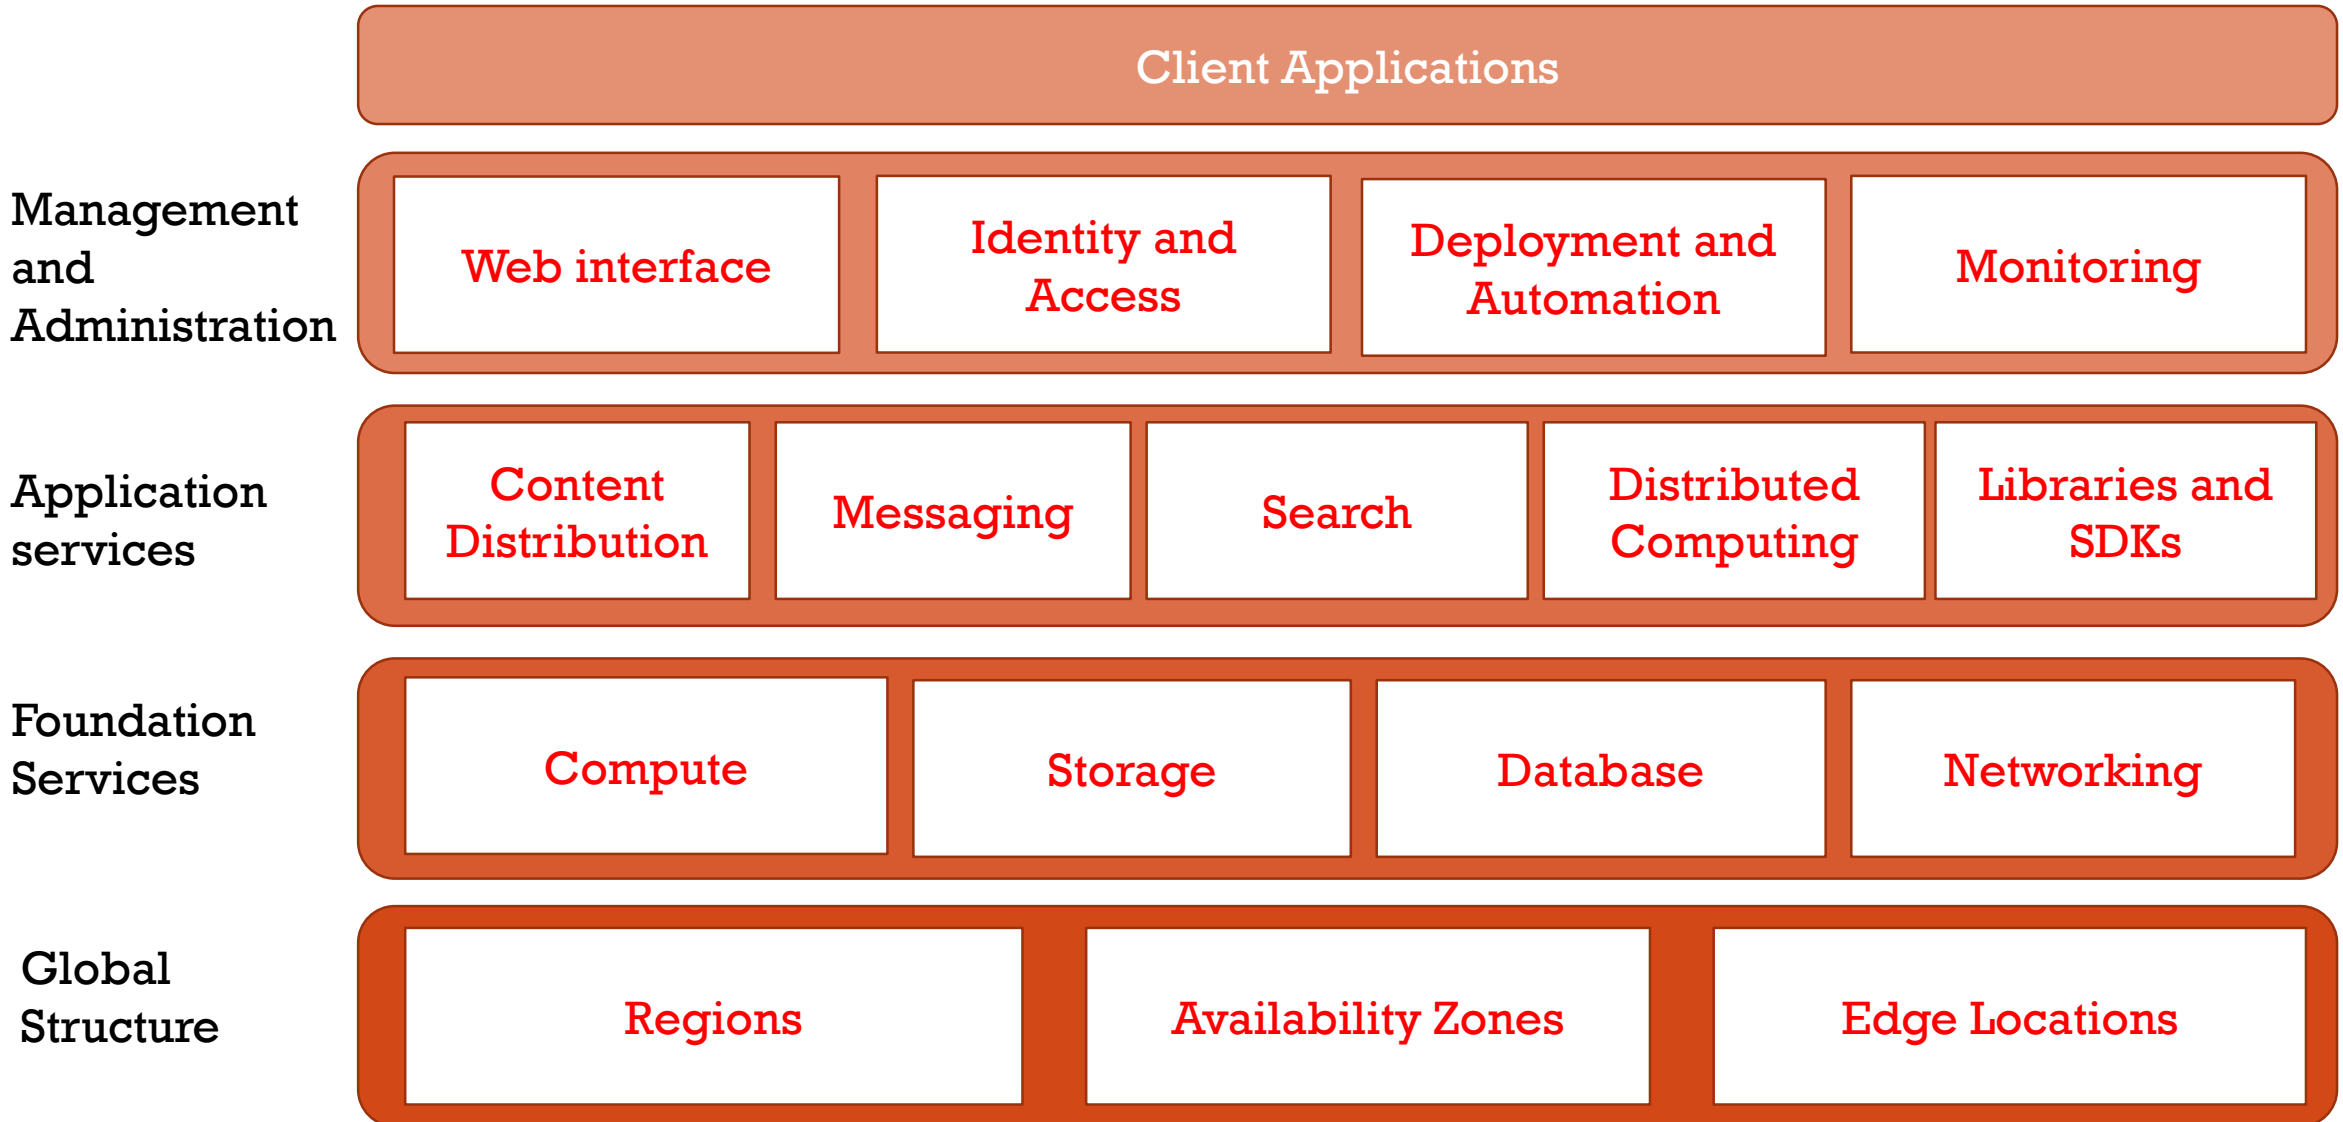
Client Applications

Management and Administration

Web interface

Identity and Access

Deployment and Automation

Monitoring

Application services

Content Distribution

Messaging

Search

Distributed Computing

Libraries and SDKs

Foundation Services

Compute

Storage

Database

Networking

Global Structure

Regions

Availability Zones

Edge Locations